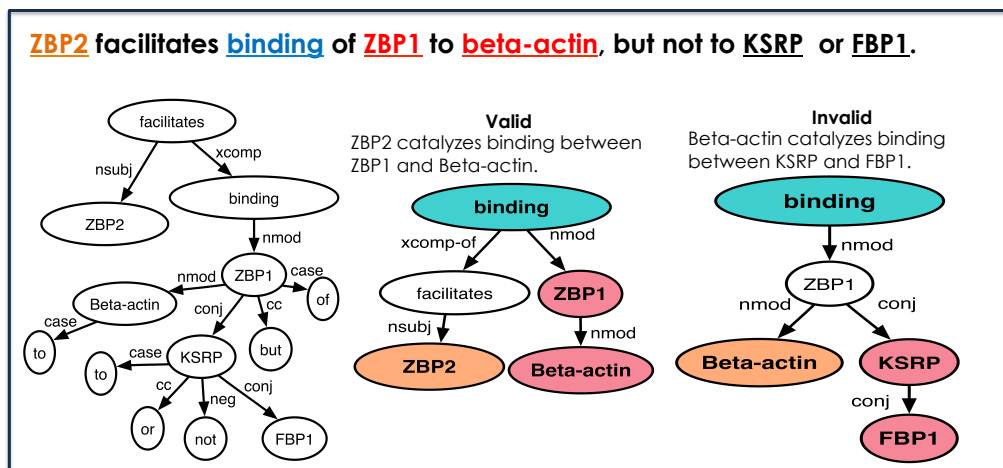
ZBP2 facilitates binding of ZBP1 to beta-actin, but not to KSRP or FBP1.

facilitates
nsubj
xcomp
ZBP2
binding
nmod
nmod
ZBP1
case
of
Beta-actin
conj
cc
case
to
but
case
KSRP
to
cc
neg
conj
or
not
FBP1

Valid
ZBP2 catalyzes binding between ZBP1 and Beta-actin.
binding
xcomp-of
nmod
facilitates
ZBP1
nsubj
nmod
ZBP2
Beta-actin

Invalid
Beta-actin catalyzes binding between KSRP and FBP1.
binding
nmod
ZBP1
nmod
conj
Beta-actin
KSRP
conj
FBP1